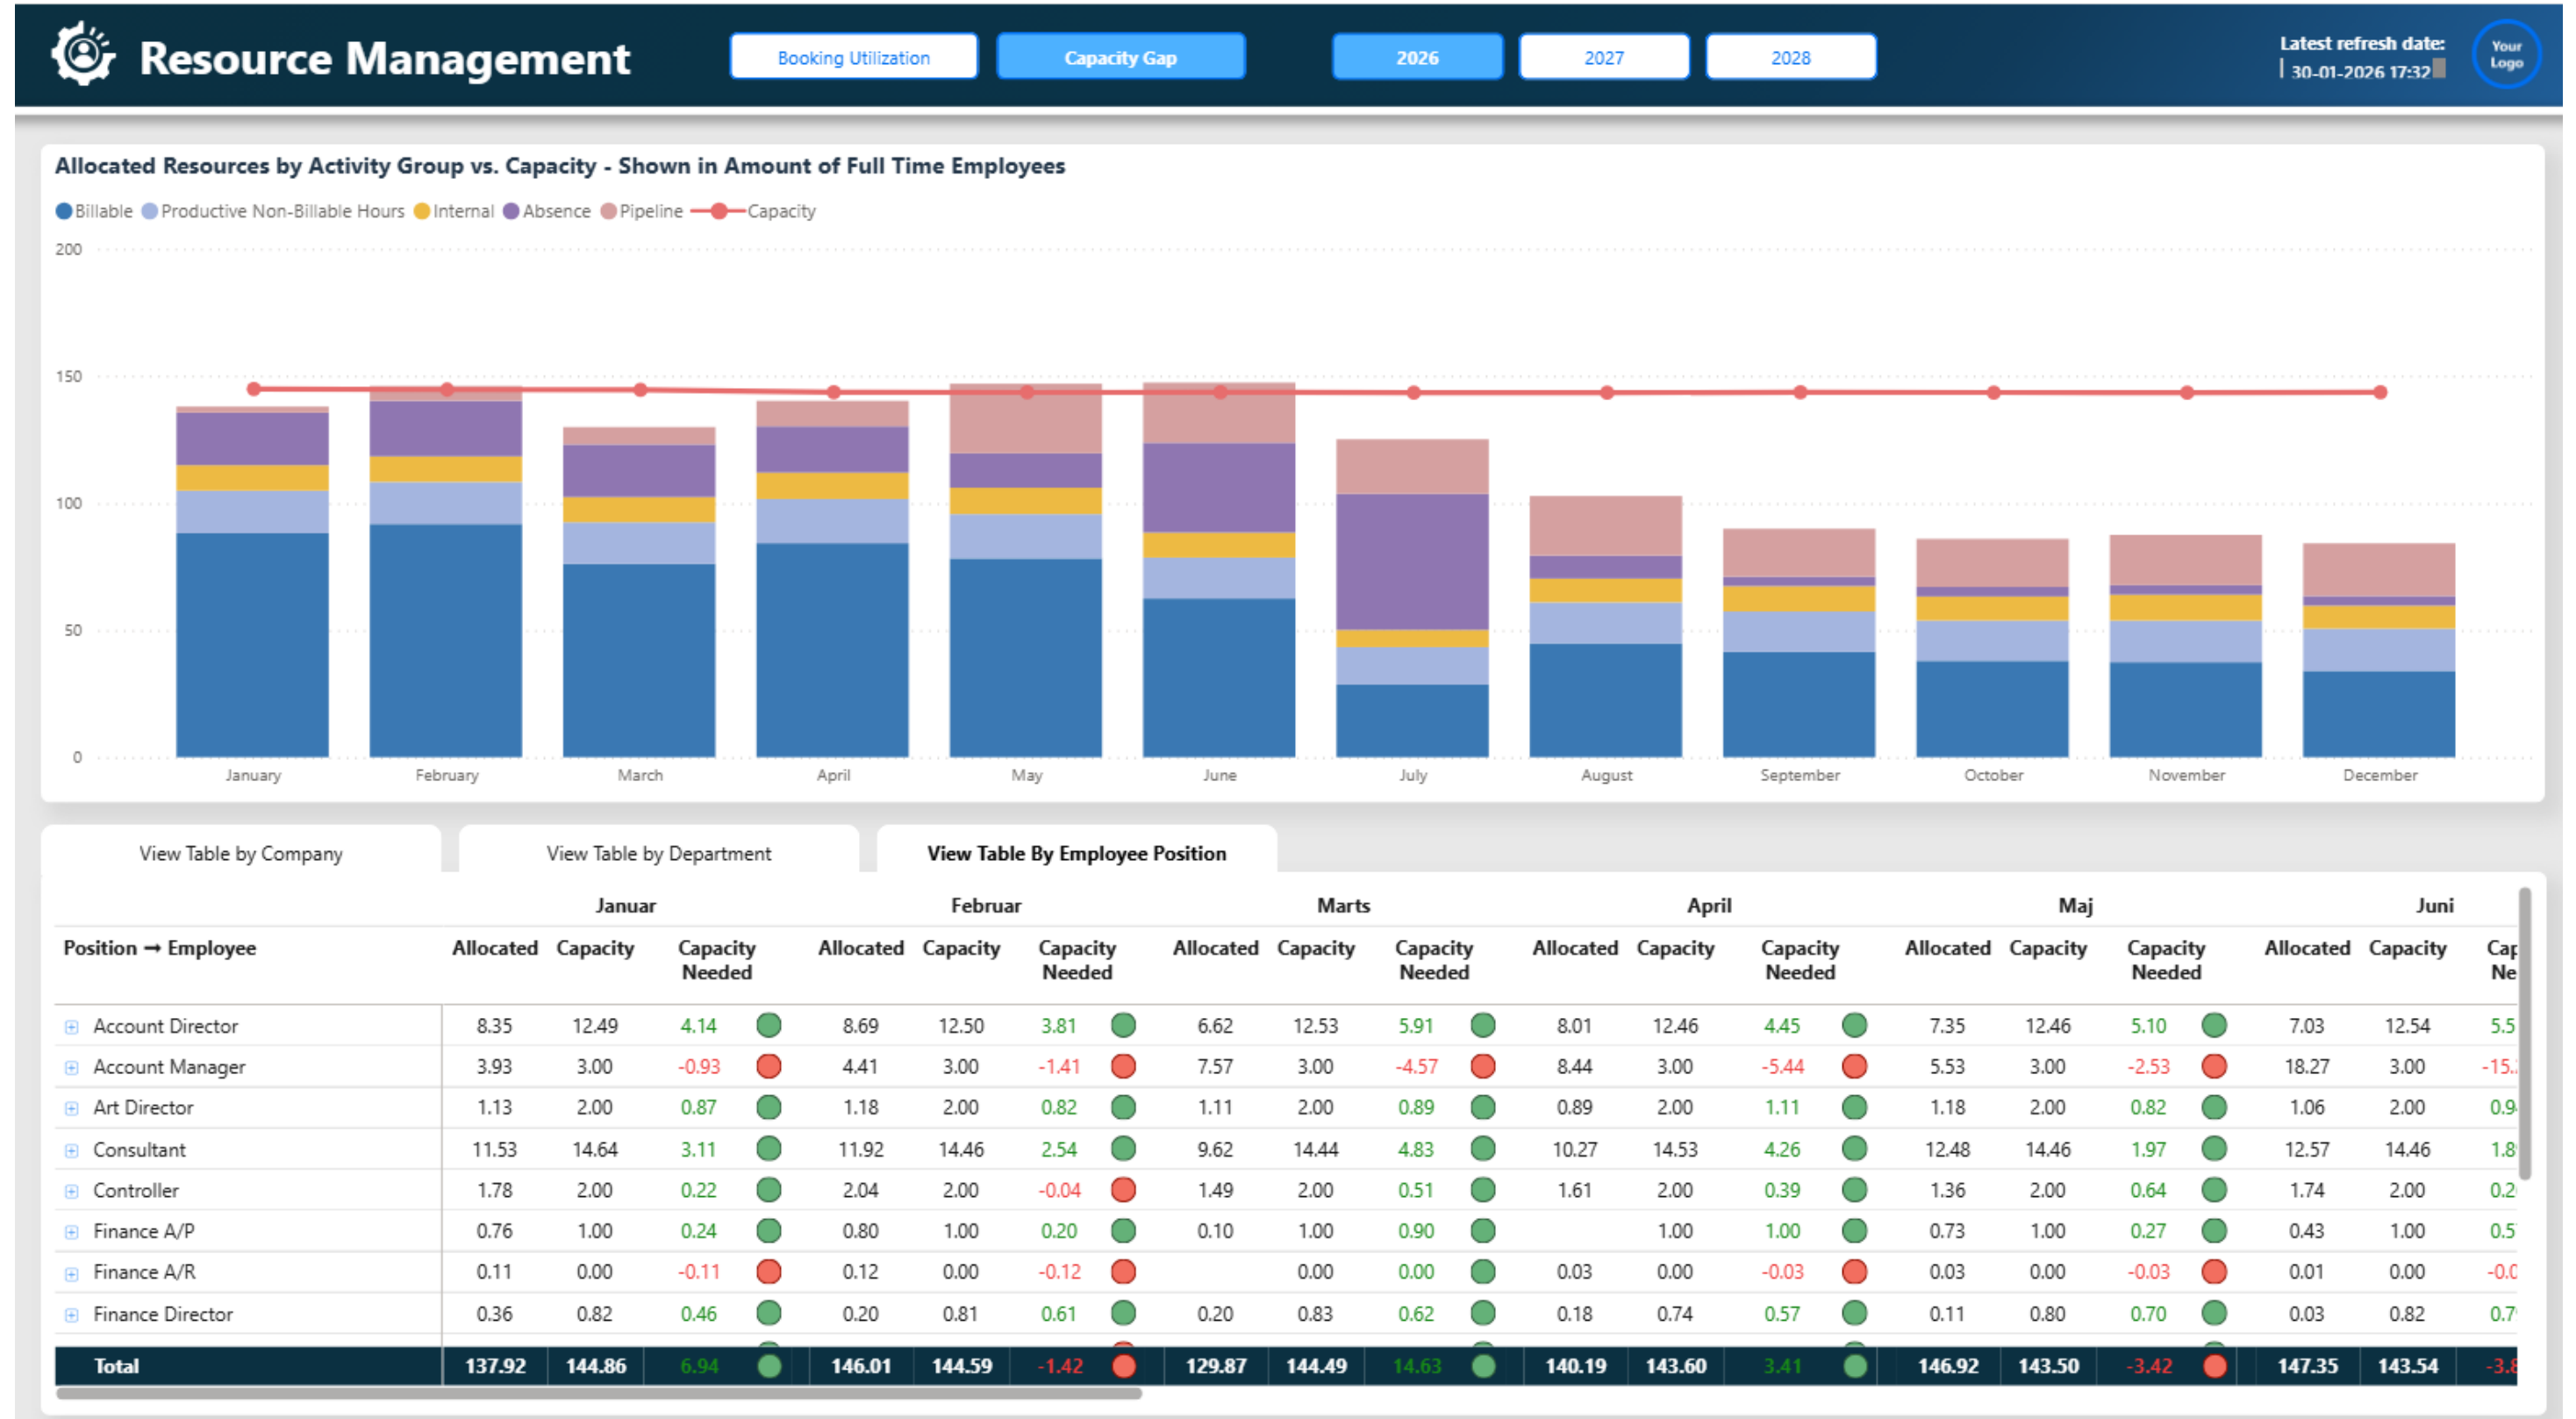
Resource Management

Booking Utilization | Capacity Gap | 2026 | 2027 | 2028

Latest refresh date: 30-01-2026 17:32

Your Logo

Allocated Resources by Activity Group vs. Capacity - Shown in Amount of Full Time Employees

Billable | Productive Non-Billable Hours | Internal | Absence | Pipeline | Capacity

200
150
100
50
0

January February March April May June July August September October November December

View Table by Company | View Table by Department | View Table By Employee Position

| Position → Employee | Januar Allocated | Januar Capacity | Januar Capacity Needed | Februar Allocated | Februar Capacity | Februar Capacity Needed | Marts Allocated | Marts Capacity | Marts Capacity Needed | April Allocated | April Capacity | April Capacity Needed | Maj Allocated | Maj Capacity | Maj Capacity Needed | Juni Allocated | Juni Capacity | Juni Cap Ne |
|---|---|---|---|---|---|---|---|---|---|---|---|---|---|---|---|---|---|---|
| Account Director | 8.35 | 12.49 | 4.14 | 8.69 | 12.50 | 3.81 | 6.62 | 12.53 | 5.91 | 8.01 | 12.46 | 4.45 | 7.35 | 12.46 | 5.10 | 7.03 | 12.54 | 5.5 |
| Account Manager | 3.93 | 3.00 | -0.93 | 4.41 | 3.00 | -1.41 | 7.57 | 3.00 | -4.57 | 8.44 | 3.00 | -5.44 | 5.53 | 3.00 | -2.53 | 18.27 | 3.00 | -15. |
| Art Director | 1.13 | 2.00 | 0.87 | 1.18 | 2.00 | 0.82 | 1.11 | 2.00 | 0.89 | 0.89 | 2.00 | 1.11 | 1.18 | 2.00 | 0.82 | 1.06 | 2.00 | 0.9 |
| Consultant | 11.53 | 14.64 | 3.11 | 11.92 | 14.46 | 2.54 | 9.62 | 14.44 | 4.83 | 10.27 | 14.53 | 4.26 | 12.48 | 14.46 | 1.97 | 12.57 | 14.46 | 1.8 |
| Controller | 1.78 | 2.00 | 0.22 | 2.04 | 2.00 | -0.04 | 1.49 | 2.00 | 0.51 | 1.61 | 2.00 | 0.39 | 1.36 | 2.00 | 0.64 | 1.74 | 2.00 | 0.2 |
| Finance A/P | 0.76 | 1.00 | 0.24 | 0.80 | 1.00 | 0.20 | 0.10 | 1.00 | 0.90 |  | 1.00 | 1.00 | 0.73 | 1.00 | 0.27 | 0.43 | 1.00 | 0.5 |
| Finance A/R | 0.11 | 0.00 | -0.11 | 0.12 | 0.00 | -0.12 |  | 0.00 | 0.00 | 0.03 | 0.00 | -0.03 | 0.03 | 0.00 | -0.03 | 0.01 | 0.00 | -0.0 |
| Finance Director | 0.36 | 0.82 | 0.46 | 0.20 | 0.81 | 0.61 | 0.20 | 0.83 | 0.62 | 0.18 | 0.74 | 0.57 | 0.11 | 0.80 | 0.70 | 0.03 | 0.82 | 0.7 |
| Total | 137.92 | 144.86 | 6.94 | 146.01 | 144.59 | -1.42 | 129.87 | 144.49 | 14.63 | 140.19 | 143.60 | 3.41 | 146.92 | 143.50 | -3.42 | 147.35 | 143.54 | -3.8 |